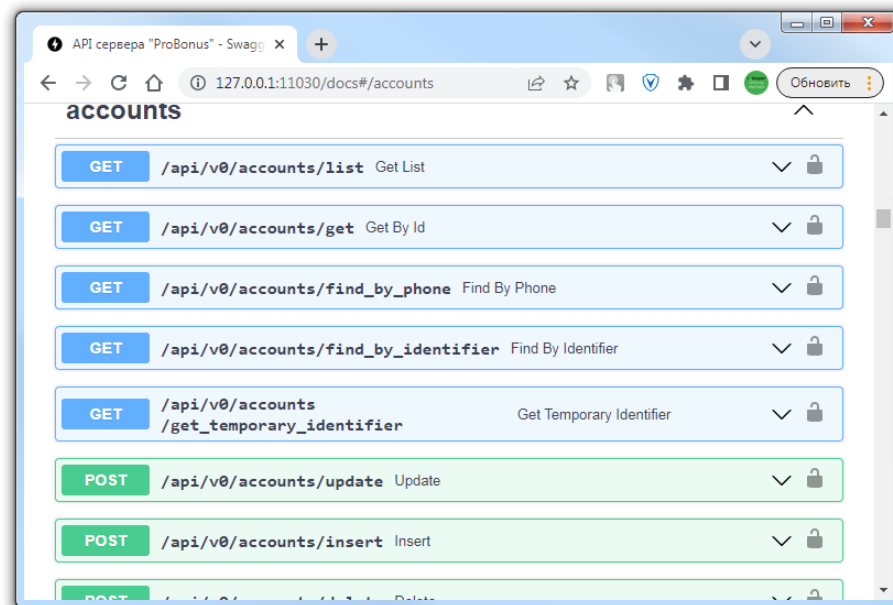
API сервера "ProBonus" - Swagg ×

127.0.0.1:11030/docs#/accounts

Обновить

accounts

GET /api/v0/accounts/list Get List

GET /api/v0/accounts/get Get By Id

GET /api/v0/accounts/find_by_phone Find By Phone

GET /api/v0/accounts/find_by_identifier Find By Identifier

GET /api/v0/accounts/get_temporary_identifier Get Temporary Identifier

POST /api/v0/accounts/update Update

POST /api/v0/accounts/insert Insert

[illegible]